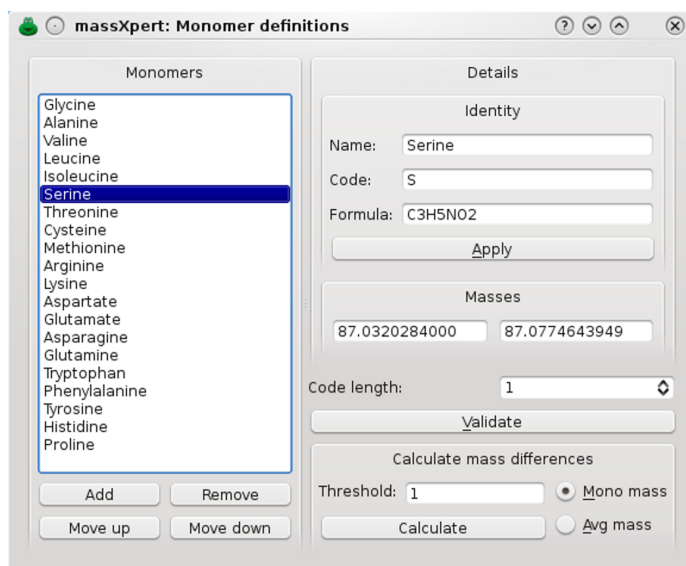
massXpert: Monomer definitions

Monomers

Glycine
Alanine
Valine
Leucine
Isoleucine
Serine
Threonine
Cysteine
Methionine
Arginine
Lysine
Aspartate
Glutamate
Asparagine
Glutamine
Tryptophan
Phenylalanine
Tyrosine
Histidine
Proline

Add
Remove
Move up
Move down

Details

Identity

Name: Serine
Code: S
Formula: C3H5NO2

Apply

Masses

87.0320284000
87.0774643949

Code length: 1

Validate

Calculate mass differences

Threshold: 1
Mono mass
Calculate
Avg mass